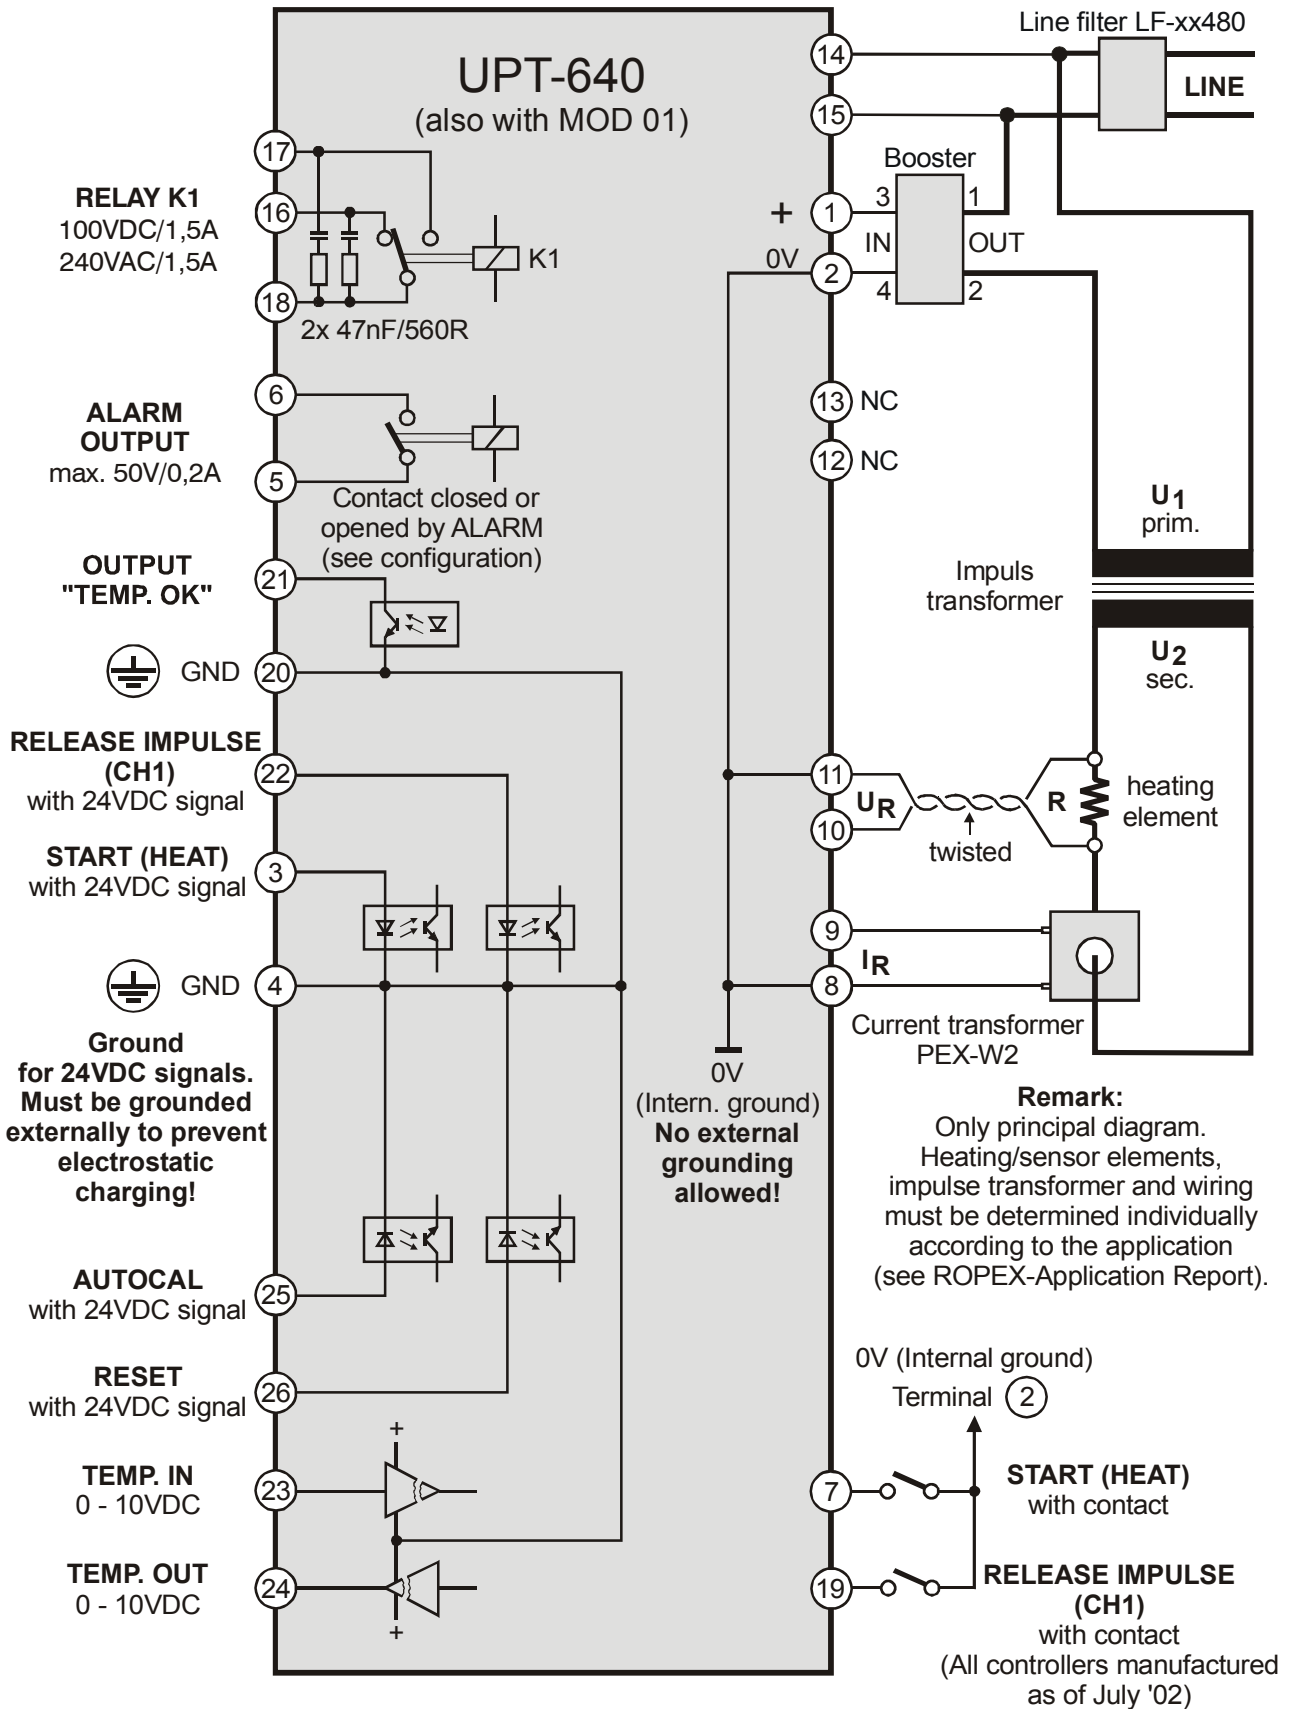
UPT-640
(also with MOD 01)

Line filter LF-xx480

LINE

14

15

Booster

3 1

IN OUT

4 2

+ 1

0V 2

17

RELAY K1
100VDC/1,5A
240VAC/1,5A

16

18

K1

2x 47nF/560R

ALARM
OUTPUT
max. 50V/0,2A

6

5

Contact closed or opened by ALARM (see configuration)

13 NC

12 NC

$U_1$
prim.

Impuls transformer

$U_2$
sec.

OUTPUT
"TEMP. OK"

21

GND 20

RELEASE IMPULSE (CH1)
with 24VDC signal

22

START (HEAT)
with 24VDC signal

3

GND 4

11

10

$U_R$

twisted

R

heating element

9

8

$I_R$

Current transformer
PEX-W2

Ground for 24VDC signals. Must be grounded externally to prevent electrostatic charging!

0V
(Intern. ground)
No external grounding allowed!

Remark:
Only principal diagram. Heating/sensor elements, impulse transformer and wiring must be determined individually according to the application (see ROPEX-Application Report).

AUTOCAL
with 24VDC signal

25

RESET
with 24VDC signal

26

0V (Internal ground)
Terminal 2

TEMP. IN
0 - 10VDC

23

+

7

START (HEAT)
with contact

TEMP. OUT
0 - 10VDC

24

+

19

RELEASE IMPULSE (CH1)
with contact
(All controllers manufactured as of July '02)